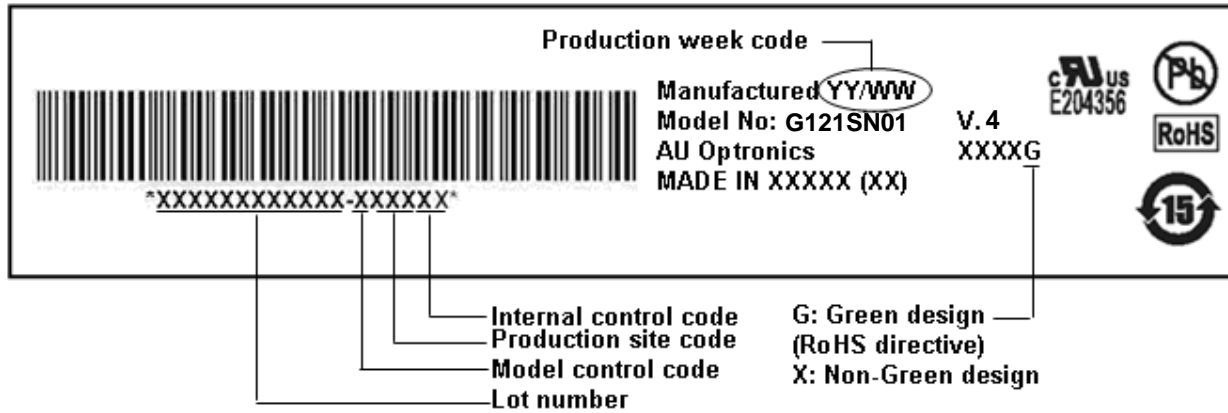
Production week code

Manufactured YY/WW
Model No: G121SN01 V. 4
AU Optronics XXXXG
MADE IN XXXXX (XX)

c UL us
E204356

Pb

RoHS

15

*XXXXXXXXXXXX-XXXXXX*

Internal control code
Production site code
Model control code
Lot number

G: Green design
(RoHS directive)
X: Non-Green design